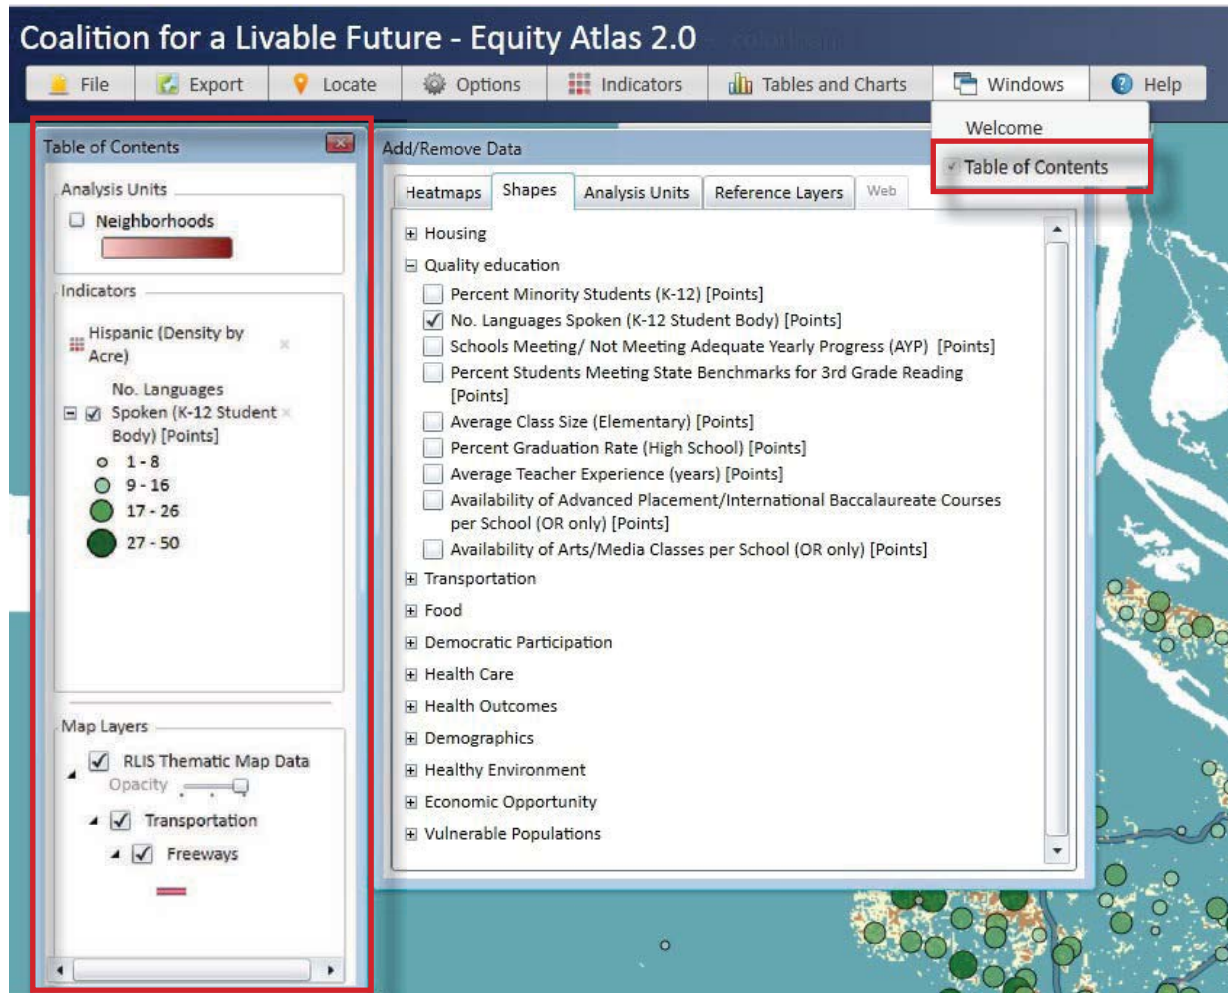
Coalition for a Livable Future - Equity Atlas 2.0

File | Export | Locate | Options | Indicators | Tables and Charts | Windows | Help

Welcome
Table of Contents

Table of Contents

Analysis Units
Neighborhoods

Indicators
Hispanic (Density by Acre)

No. Languages Spoken (K-12 Student Body) [Points]
1 - 8
9 - 16
17 - 26
27 - 50

Map Layers
RLIS Thematic Map Data
Opacity
Transportation
Freeways

Add/Remove Data

Heatmaps | Shapes | Analysis Units | Reference Layers | Web

Housing
Quality education
Percent Minority Students (K-12) [Points]
No. Languages Spoken (K-12 Student Body) [Points]
Schools Meeting/ Not Meeting Adequate Yearly Progress (AYP) [Points]
Percent Students Meeting State Benchmarks for 3rd Grade Reading [Points]
Average Class Size (Elementary) [Points]
Percent Graduation Rate (High School) [Points]
Average Teacher Experience (years) [Points]
Availability of Advanced Placement/International Baccalaureate Courses per School (OR only) [Points]
Availability of Arts/Media Classes per School (OR only) [Points]
Transportation
Food
Democratic Participation
Health Care
Health Outcomes
Demographics
Healthy Environment
Economic Opportunity
Vulnerable Populations